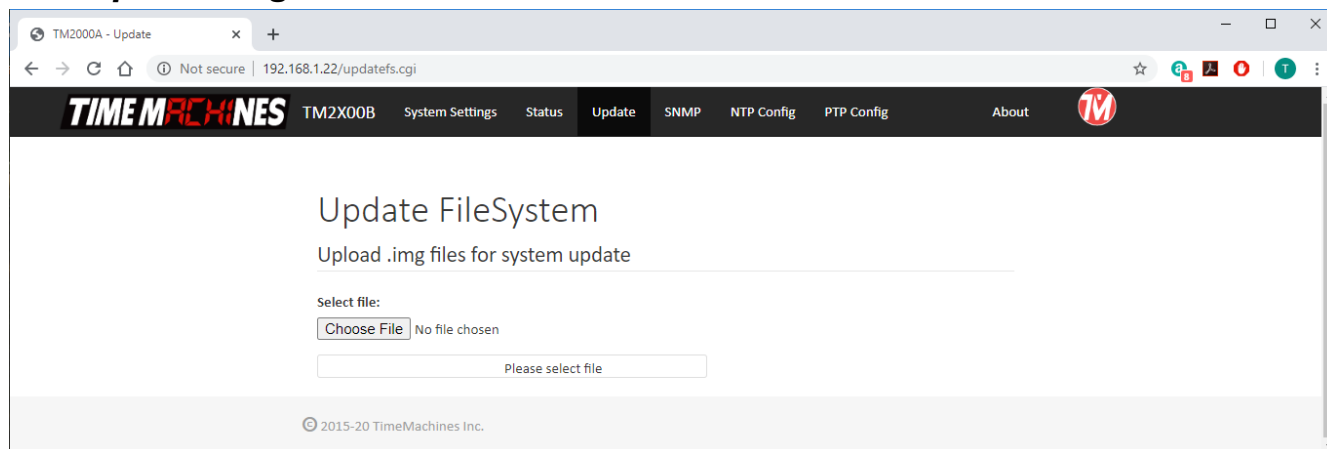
TM2000A - Update

Not secure | 192.168.1.22/updatefs.cgi

TIME MACHINES TM2X00B System Settings Status Update SNMP NTP Config PTP Config About

Update FileSystem

Upload .img files for system update

Select file:

Choose File No file chosen

Please select file

© 2015-20 TimeMachines Inc.